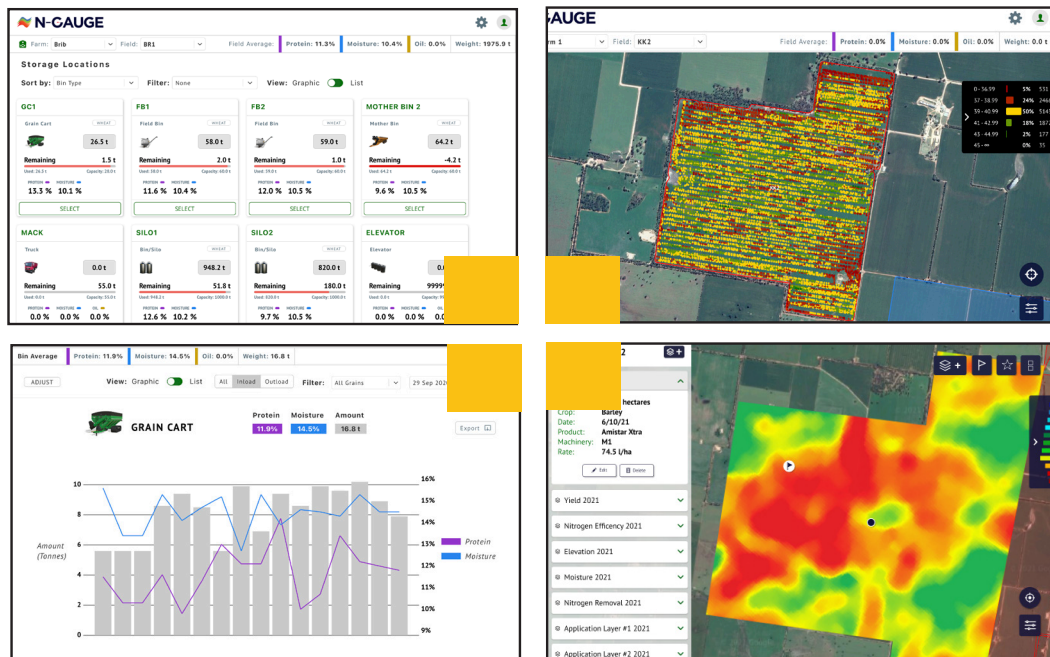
N-GAUGE

Farm: Brib Field: BR1 Field Average: Protein: 11.3% Moisture: 10.4% Oil: 0.0% Weight: 1975.9 t

Storage Locations

Sort by: Bin Type Filter: None View: Graphic List

GC1
Grain Cart
26.5 t
Remaining 1.5 t
13.3 % 10.1 %
SELECT

FB1
Field Bin WHEAT
58.0 t
Remaining 2.0 t
11.6 % 10.4 %
SELECT

FB2
Field Bin WHEAT
59.0 t
Remaining 1.0 t
12.0 % 10.5 %
SELECT

MOTHER BIN 2
Mother Bin WHEAT
64.2 t
Remaining -4.2 t
9.6 % 10.5 %
SELECT

MACK
Truck
0.0 t
Remaining 55.0 t
0.0 % 0.0 % 0.0 %

SILO1
Bin/Silo WHEAT
948.2 t
Remaining 51.8 t
12.6 % 10.2 %

SILO2
Bin/Silo WHEAT
820.0 t
Remaining 180.0 t
9.7 % 10.5 %

ELEVATOR
Elevator
Remaining 9999
0.0 % 0.0 % 0.0 %

GAUGE

rm 1 Field: KK2 Field Average: Protein: 0.0% Moisture: 0.0% Oil: 0.0% Weight: 0.0 t

0 - 36.99 5%
37 - 38.99 24%
39 - 40.99 50%
41 - 42.99 18%
43 - 44.99 2%
45 - ∞ 0%

Bin Average Protein: 11.9% Moisture: 14.5% Oil: 0.0% Weight: 16.8 t

ADJUST View: Graphic List All Inload Outload Filter: All Grains 29 Sep 202

GRAIN CART Protein 11.9% Moisture 14.5% Amount 16.8 t Export

Amount (Tonnes)
10 8 6 4 2 0
16% 15% 14% 13% 12% 11% 10% 9%
Protein
Moisture

2
hectares
Crop: Barley
Date: 6/10/21
Product: Amistar Xtra
Machinery: M1
Rate: 74.5 l/ha
Edit Delete

Yield 2021
Nitrogen Effiency 2021
Elevation 2021
Moisture 2021
Nitrogen Removal 2021
Application Layer #1 2021
Application Layer #2 2021